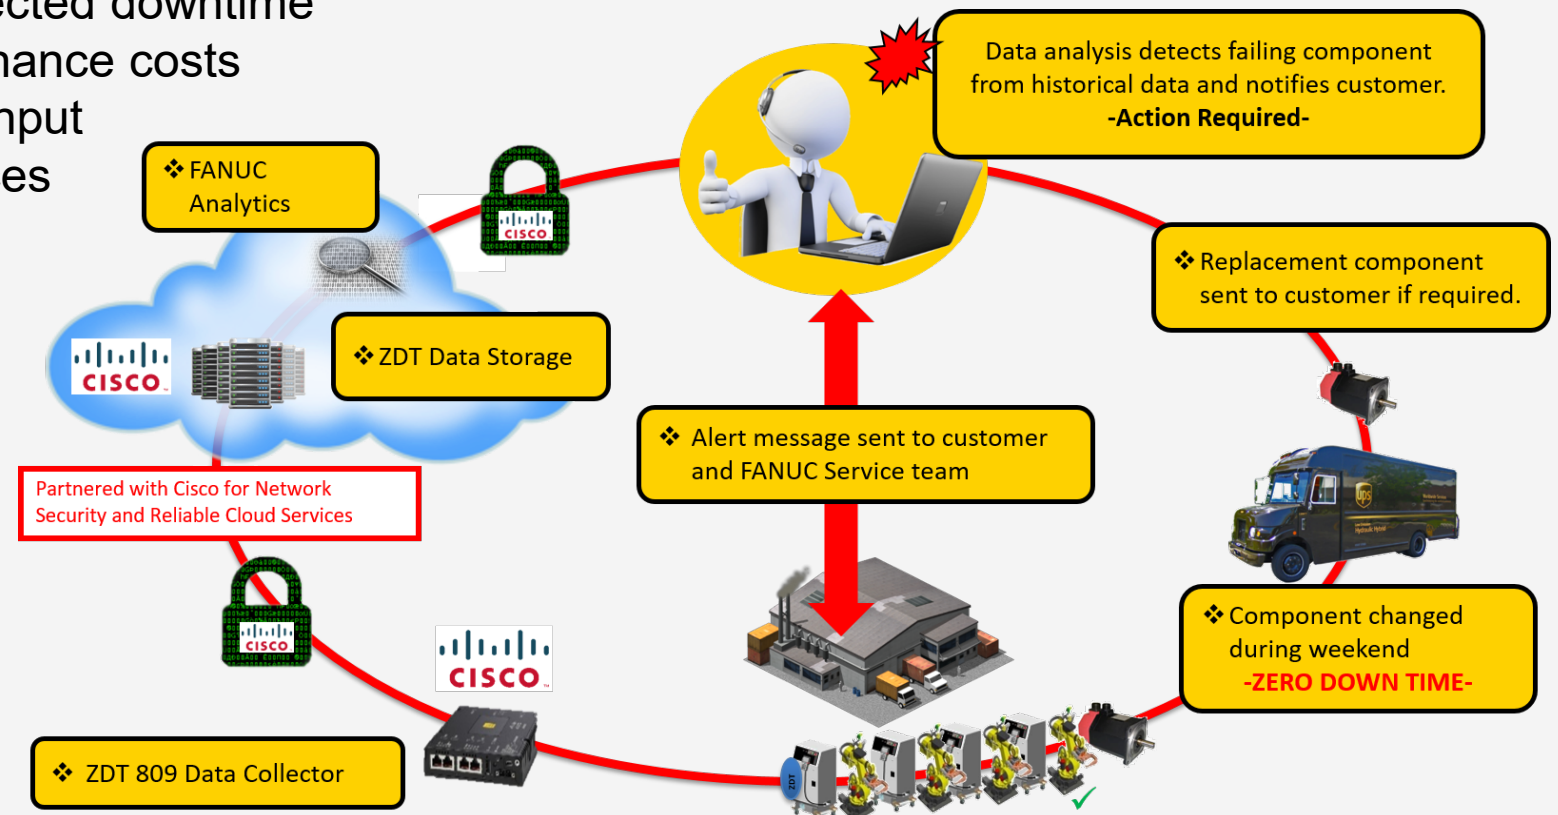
ected downtime
nance costs
nput
es

❖ FANUC Analytics

CISCO

❖ ZDT Data Storage

CISCO

Partnered with Cisco for Network Security and Reliable Cloud Services

CISCO

CISCO

❖ ZDT 809 Data Collector

Data analysis detects failing component from historical data and notifies customer.
-Action Required-

❖ Replacement component sent to customer if required.

❖ Alert message sent to customer and FANUC Service team

❖ Component changed during weekend
-ZERO DOWN TIME-

ZDT